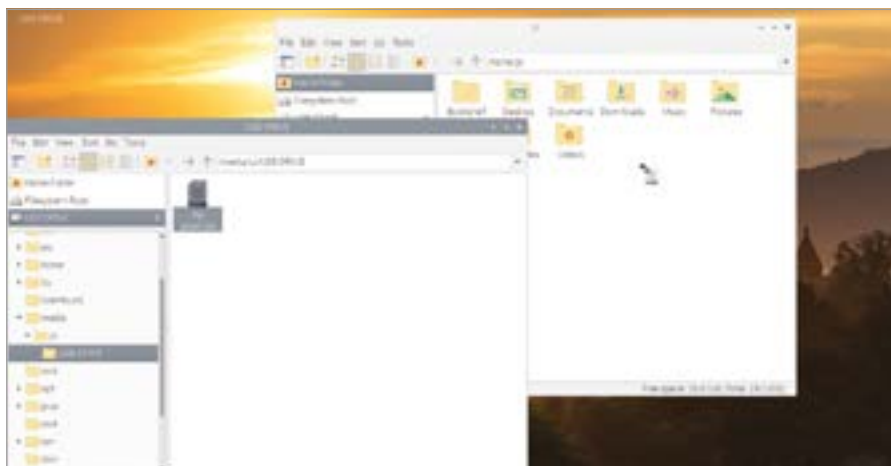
File Edit View Sort Go Tools

/home/pi

Home Folder

Filesystem Root

Bookshelf Desktop Documents Downloads Music Pictures

Videos

Free space: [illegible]

File Edit View Sort Go Tools

/media/pi/USB DRIVE

Home Folder

Filesystem Root

USB DRIVE

etc

home

lib

lost+found

media

pi

USB DRIVE

mnt

opt

proc

root

run

sbin